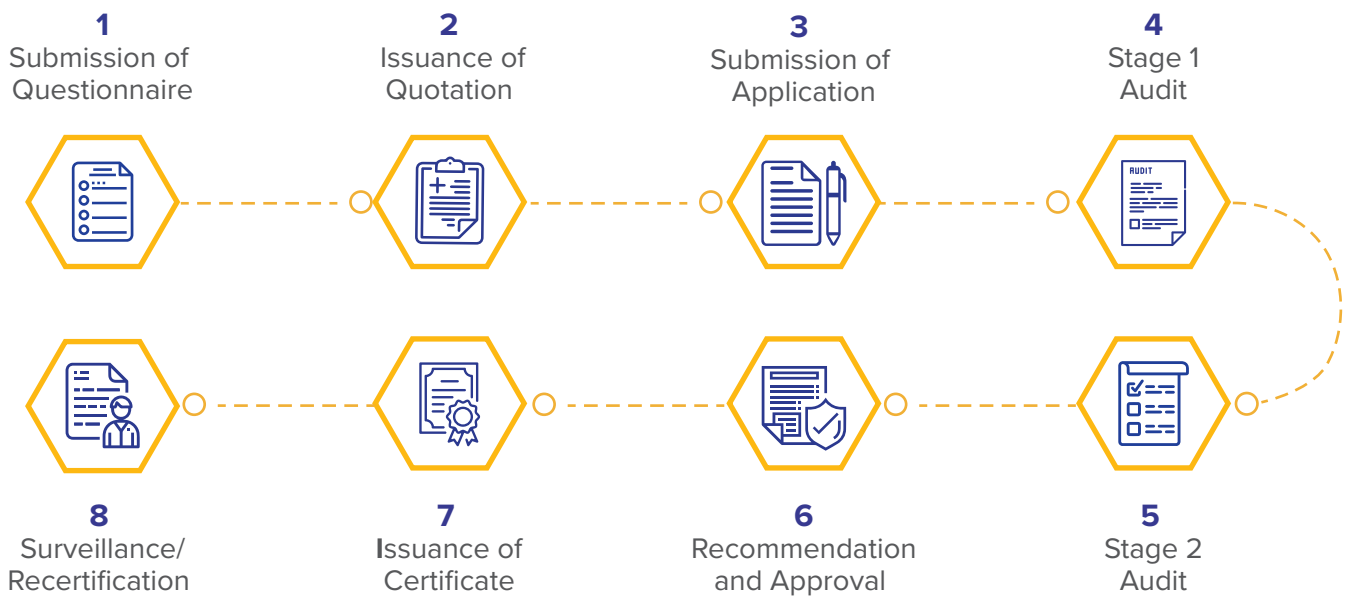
1
Submission of Questionnaire

2
Issuance of Quotation

3
Submission of Application

4
Stage 1 Audit

AUDIT

5
Stage 2 Audit

6
Recommendation and Approval

7
Issuance of Certificate

8
Surveillance/ Recertification